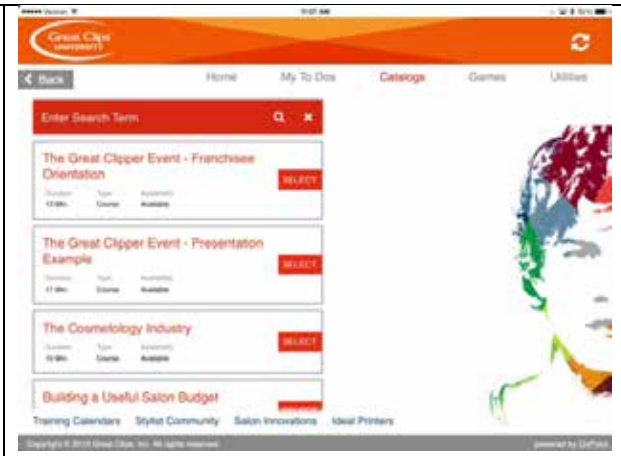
••••• Verizon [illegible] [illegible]

Great Clips UNIVERSITY

< Back

Home My To Dos Catalogs Games Utilities

Enter Search Term

The Great Clipper Event - Franchisee Orientation

Duration 13 Min. Type Course Availability Available

SELECT

The Great Clipper Event - Presentation Example

Duration 17 Min. Type Course Availability Available

SELECT

The Cosmetology Industry

Duration 10 Min. Type Course Availability Available

SELECT

Building a Useful Salon Budget

Training Calendars Stylist Community Salon Innovations Ideal Printers

Copyright © 2015 Great Clips, Inc. All rights reserved. powered by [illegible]